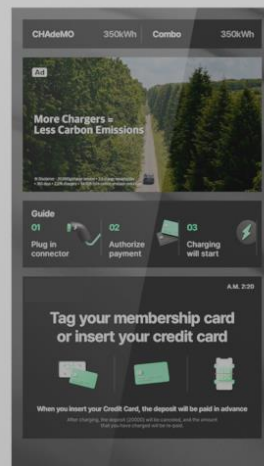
CHAdeMO 350kWh Combo 350kWh

Ad

More Chargers = Less Carbon Emissions

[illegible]

Guide

01 Plug in connector

02 Authorize payment

03 Charging will start

A.M. 2:20

Tag your membership card or insert your credit card

When you insert your Credit Card, the deposit will be paid in advance

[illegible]